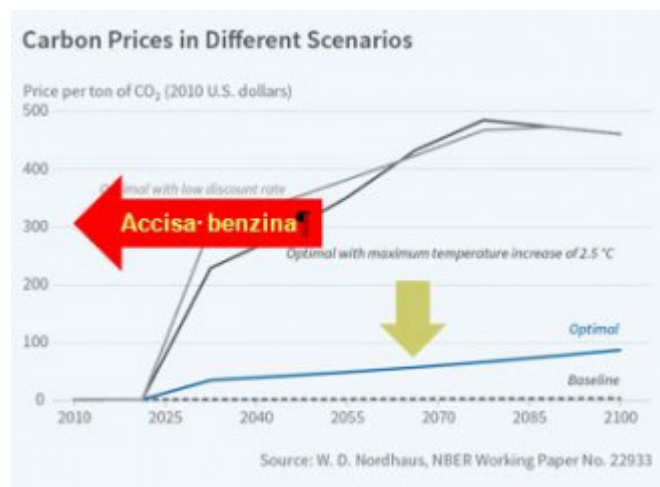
Carbon Prices in Different Scenarios

Price per ton of $CO_2$ (2010 U.S. dollars)

500
400
300
200
100
0

Optimal with low discount rate

Accisa benzina

Optimal with maximum temperature increase of 2.5 °C

Optimal

Baseline

2010 2025 2040 2055 2070 2085 2100

Source: W. D. Nordhaus, NBER Working Paper No. 22933